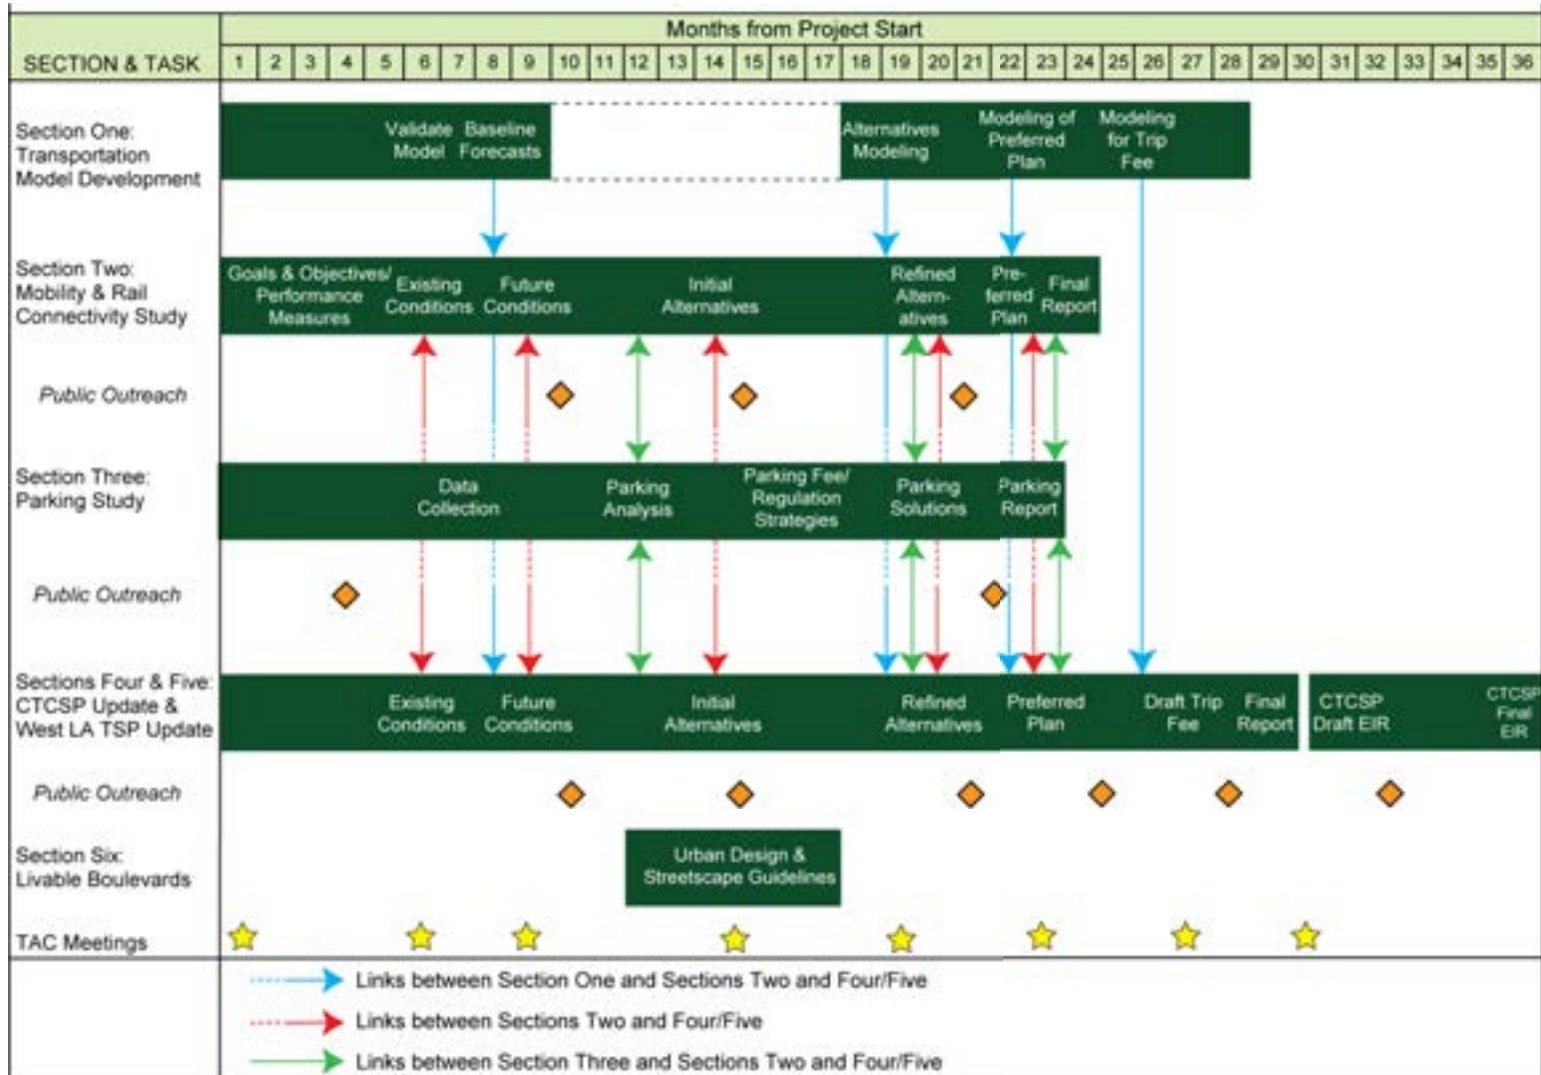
SECTION & TASK

Months from Project Start

1 2 3 4 5 6 7 8 9 10 11 12 13 14 15 16 17 18 19 20 21 22 23 24 25 26 27 28 29 30 31 32 33 34 35 36

Section One: Transportation Model Development

Validate Model

Baseline Forecasts

Alternatives Modeling

Modeling of Preferred Plan

Modeling for Trip Fee

Section Two: Mobility & Rail Connectivity Study

Goals & Objectives/ Performance Measures

Existing Conditions

Future Conditions

Initial Alternatives

Refined Altern-atives

Pre-ferred Plan

Final Report

Public Outreach

Section Three: Parking Study

Data Collection

Parking Analysis

Parking Fee/ Regulation Strategies

Parking Solutions

Parking Report

Public Outreach

Sections Four & Five: CTCSP Update & West LA TSP Update

Existing Conditions

Future Conditions

Initial Alternatives

Refined Alternatives

Preferred Plan

Draft Trip Fee

Final Report

CTCSP Draft EIR

CTCSP Final EIR

Public Outreach

Section Six: Livable Boulevards

Urban Design & Streetscape Guidelines

TAC Meetings

Links between Section One and Sections Two and Four/Five

Links between Sections Two and Four/Five

Links between Section Three and Sections Two and Four/Five